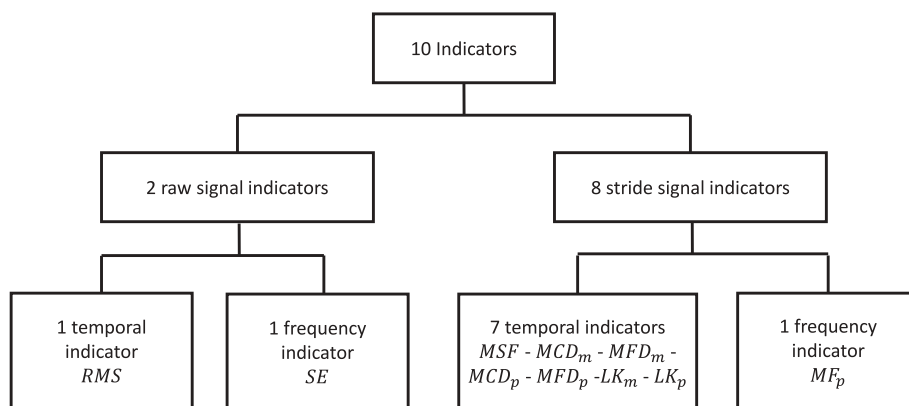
10 Indicators

2 raw signal indicators

8 stride signal indicators

1 temporal indicator $RMS$

1 frequency indicator $SE$

7 temporal indicators $MSF$ - $MCD_m$ - $MFD_m$ - $MCD_p$ - $MFD_p$ -$LK_m$ - $LK_p$

1 frequency indicator $MF_p$